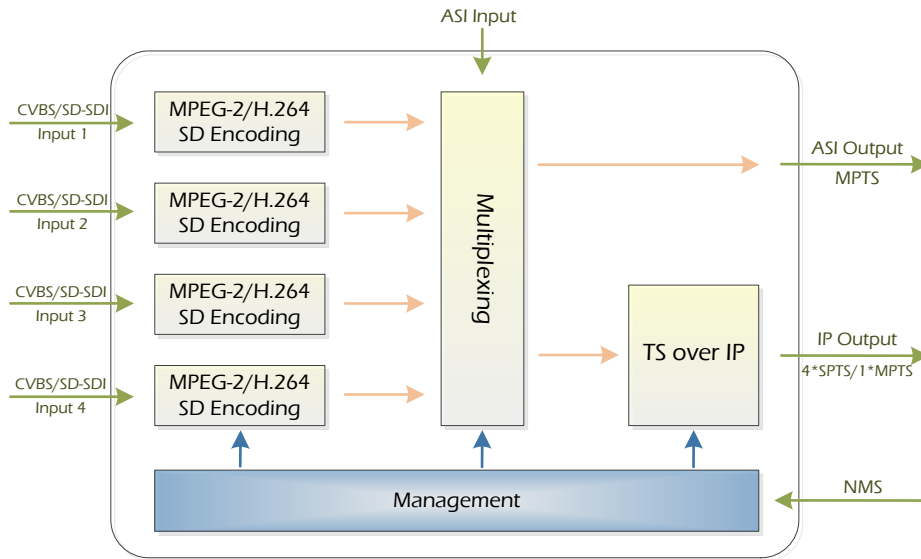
ASI Input

CVBS/SD-SDI
Input 1

MPEG-2/H.264
SD Encoding

CVBS/SD-SDI
Input 2

MPEG-2/H.264
SD Encoding

CVBS/SD-SDI
Input 3

MPEG-2/H.264
SD Encoding

CVBS/SD-SDI
Input 4

MPEG-2/H.264
SD Encoding

Multiplexing

ASI Output
MPTS

TS over IP

IP Output
4*SPTS/1*MPTS

Management

NMS